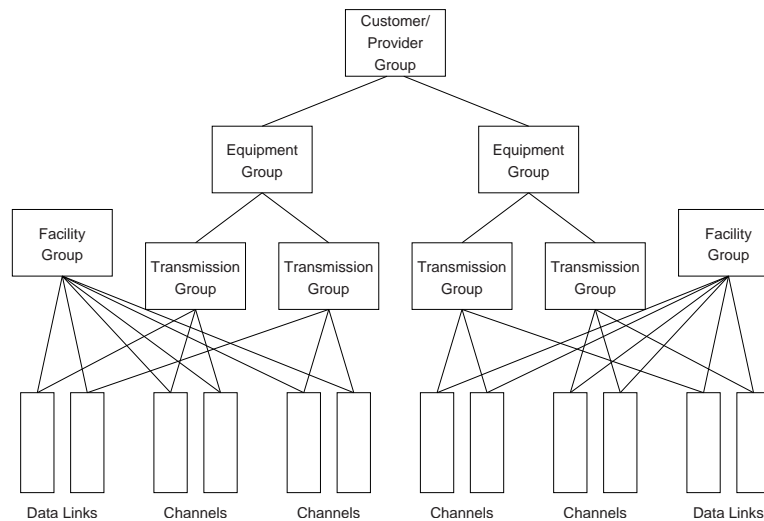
Customer/
Provider
Group

Equipment
Group

Equipment
Group

Facility
Group

Transmission
Group

Transmission
Group

Transmission
Group

Transmission
Group

Facility
Group

Data Links

Channels

Channels

Channels

Channels

Data Links